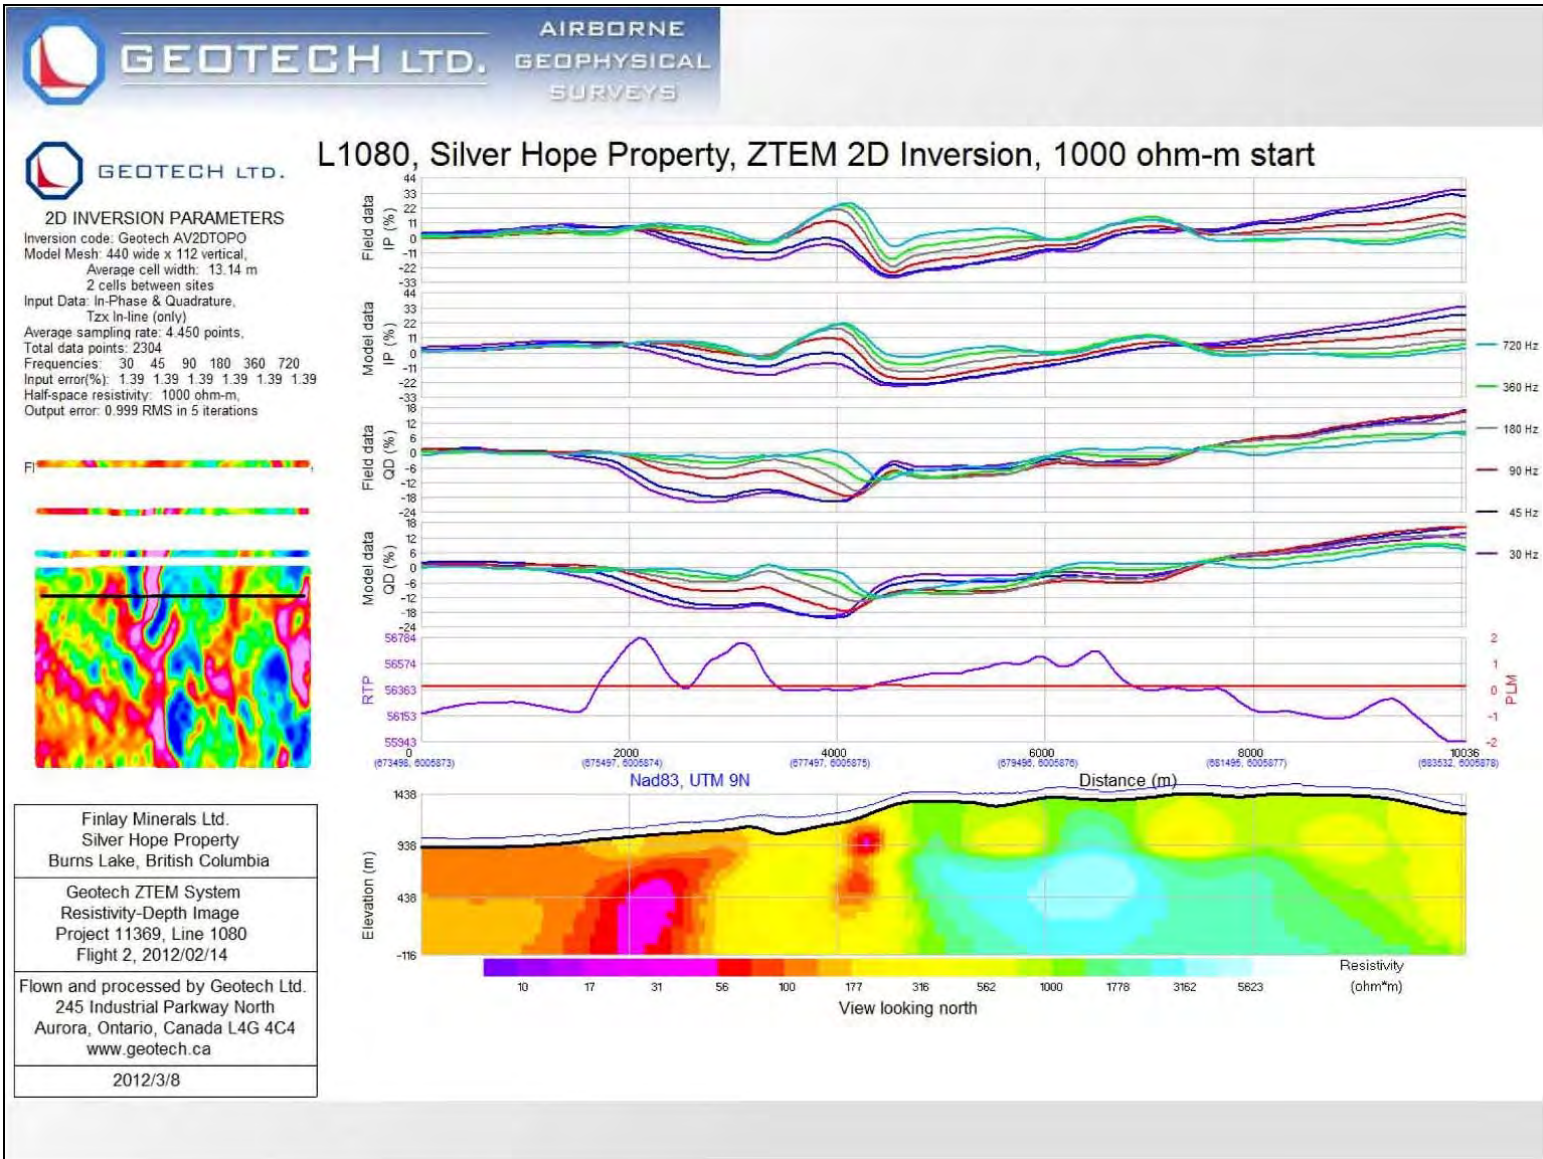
GEOTECH LTD. AIRBORNE GEOPHYSICAL SURVEYS

GEOTECH LTD.

L1080, Silver Hope Property, ZTEM 2D Inversion, 1000 ohm-m start

2D INVERSION PARAMETERS
Inversion code: Geotech AV2DTOPO
Model Mesh: 440 wide x 112 vertical,
Average cell width: 13.14 m
2 cells between sites
Input Data: In-Phase & Quadrature,
Tzx In-line (only)
Average sampling rate: 4.450 points,
Total data points: 2304
Frequencies: 30 45 90 180 360 720
Input error(%): 1.39 1.39 1.39 1.39 1.39 1.39
Half-space resistivity: 1000 ohm-m,
Output error: 0.999 RMS in 5 iterations

Fl

Field data IP (%)
44 33 22 11 0 -11 -22 -33

Model data IP (%)
44 33 22 11 0 -11 -22 -33

Field data QD (%)
18 12 6 0 -6 -12 -18 -24

Model data QD (%)
18 12 6 0 -6 -12 -18 -24

720 Hz
360 Hz
180 Hz
90 Hz
45 Hz
30 Hz

RTP
56784 56574 56363 56153 55943

PLM
2 1 0 -1 -2

0 (673498, 6005873)
2000 (675497, 6005874)
4000 (677497, 6005875)
6000 (679496, 6005876)
8000 (681496, 6005877)
10036 (683532, 6005878)

Nad83, UTM 9N
Distance (m)

Elevation (m)
1438 938 438 -116

10 17 31 56 100 177 316 562 1000 1778 3162 5623
Resistivity (ohm*m)
View looking north

Finlay Minerals Ltd.
Silver Hope Property
Burns Lake, British Columbia

Geotech ZTEM System
Resistivity-Depth Image
Project 11369, Line 1080
Flight 2, 2012/02/14

Flown and processed by Geotech Ltd.
245 Industrial Parkway North
Aurora, Ontario, Canada L4G 4C4
www.geotech.ca

2012/3/8